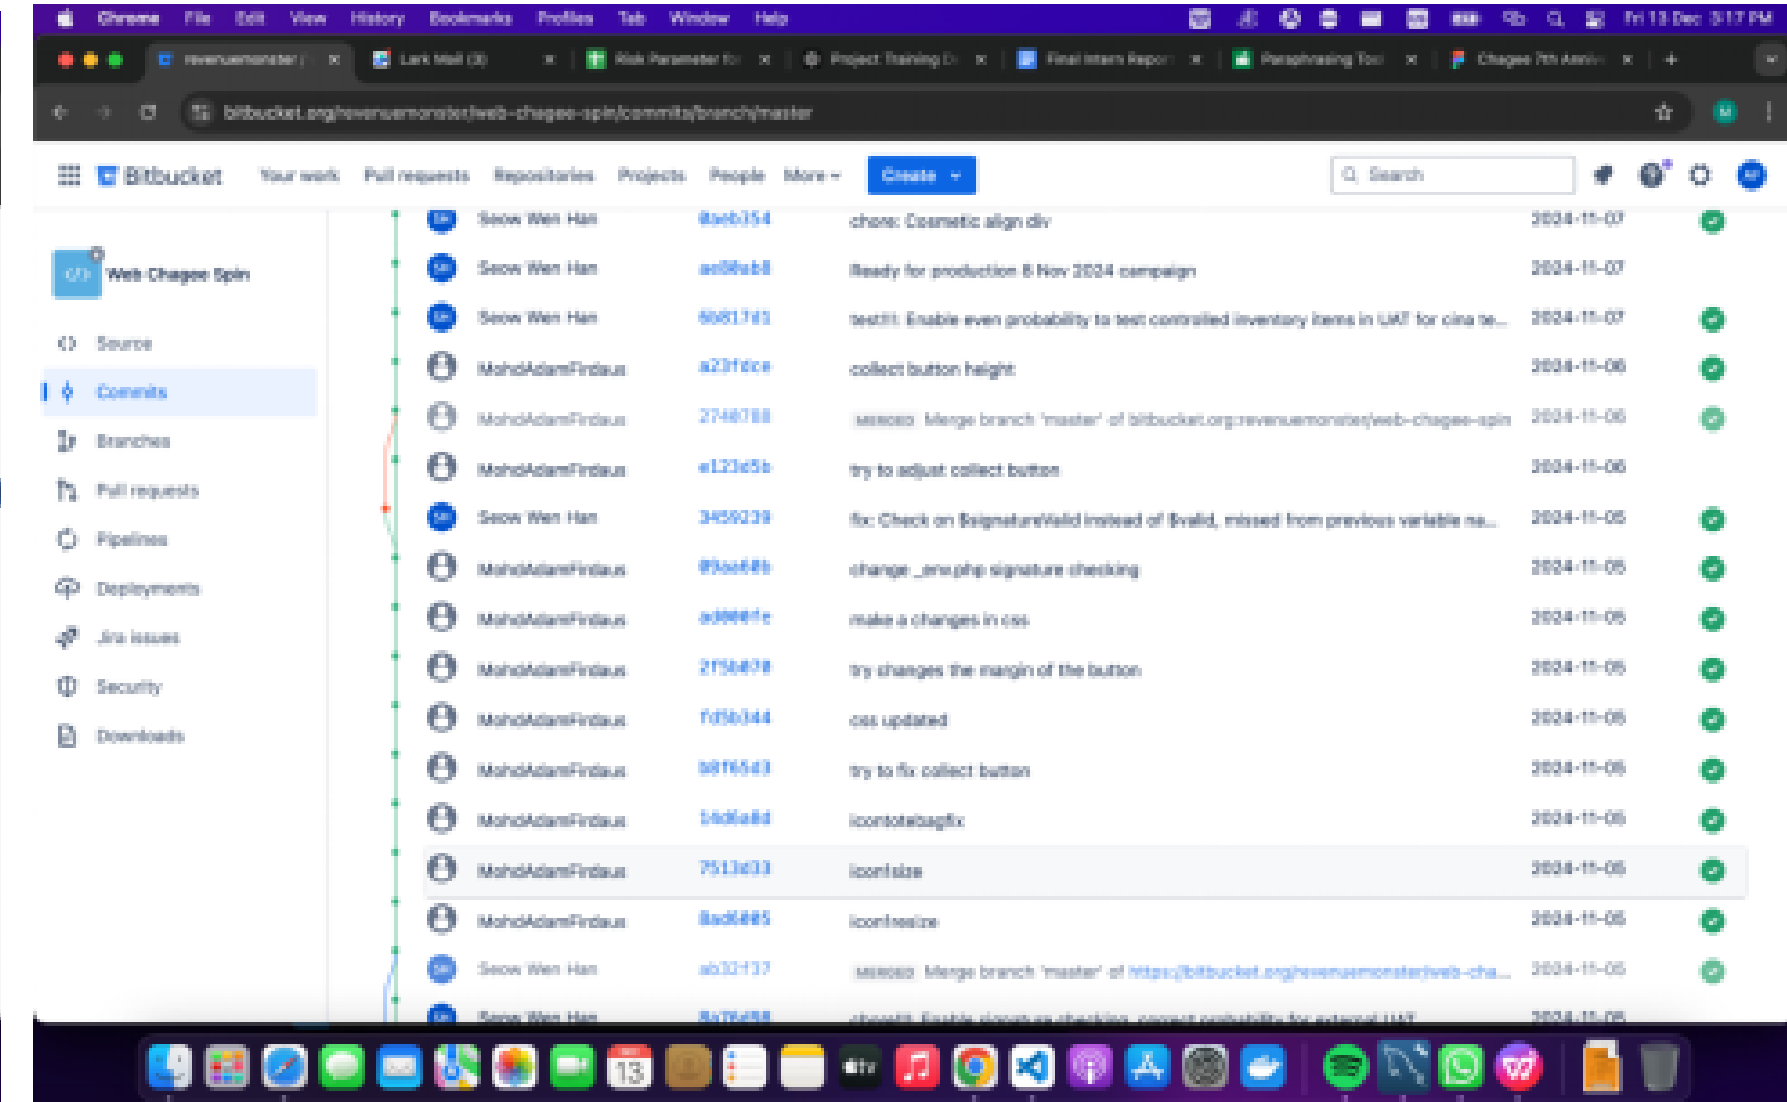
Chrome File Edit View History Bookmarks Profiles Tab Window Help Fri 13 Dec 3:17 PM

revenuemonster / Lark Mail (3) Risk Parameter fo Project Training D Final Intern Repor Paraphrasing Tool Chagee 7th Anniv +

bitbucket.org/revenuemonster/web-chagee-spin/commits/branch/master

Bitbucket Your work Pull requests Repositories Projects People More Create Search

Web Chagee Spin

Source
Commits
Branches
Pull requests
Pipelines
Deployments
Jira issues
Security
Downloads

| | | | |
|---|---|---|---|
| Seow Wen Han | 8aeb354 | chore: Cosmetic align div | 2024-11-07 |
| Seow Wen Han | ad08eb8 | Ready for production 8 Nov 2024 campaign | 2024-11-07 |
| Seow Wen Han | 6b817d5 | test!!!: Enable even probability to test controlled inventory items in UAT for cina te... | 2024-11-07 |
| MohdAdamFirdaus | a23fdce | collect button height | 2024-11-06 |
| MohdAdamFirdaus | 2748788 | MERGED Merge branch 'master' of bitbucket.org:revenuemonster/web-chagee-spin | 2024-11-06 |
| MohdAdamFirdaus | e123c5b | try to adjust collect button | 2024-11-06 |
| Seow Wen Han | 3459239 | fix: Check on $signatureValid instead of $valid, missed from previous variable na... | 2024-11-05 |
| MohdAdamFirdaus | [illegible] | change _env.php signature checking | 2024-11-05 |
| MohdAdamFirdaus | ad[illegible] | make a changes in css | 2024-11-05 |
| MohdAdamFirdaus | 2f5b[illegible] | try changes the margin of the button | 2024-11-05 |
| MohdAdamFirdaus | fd5b344 | css updated | 2024-11-05 |
| MohdAdamFirdaus | b8f65d3 | try to fix collect button | 2024-11-05 |
| MohdAdamFirdaus | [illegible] | icontotalbagfix | 2024-11-05 |
| MohdAdamFirdaus | 7513d33 | iconfsize | 2024-11-05 |
| MohdAdamFirdaus | 8ad6885 | iconfresize | 2024-11-05 |
| Seow Wen Han | ab32f37 | MERGED Merge branch 'master' of https://bitbucket.org/revenuemonster/web-cha... | 2024-11-05 |
| Seow Wen Han | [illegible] | chore!!!: Enable signature checking, correct probability for external UAT | 2024-11-05 |

13